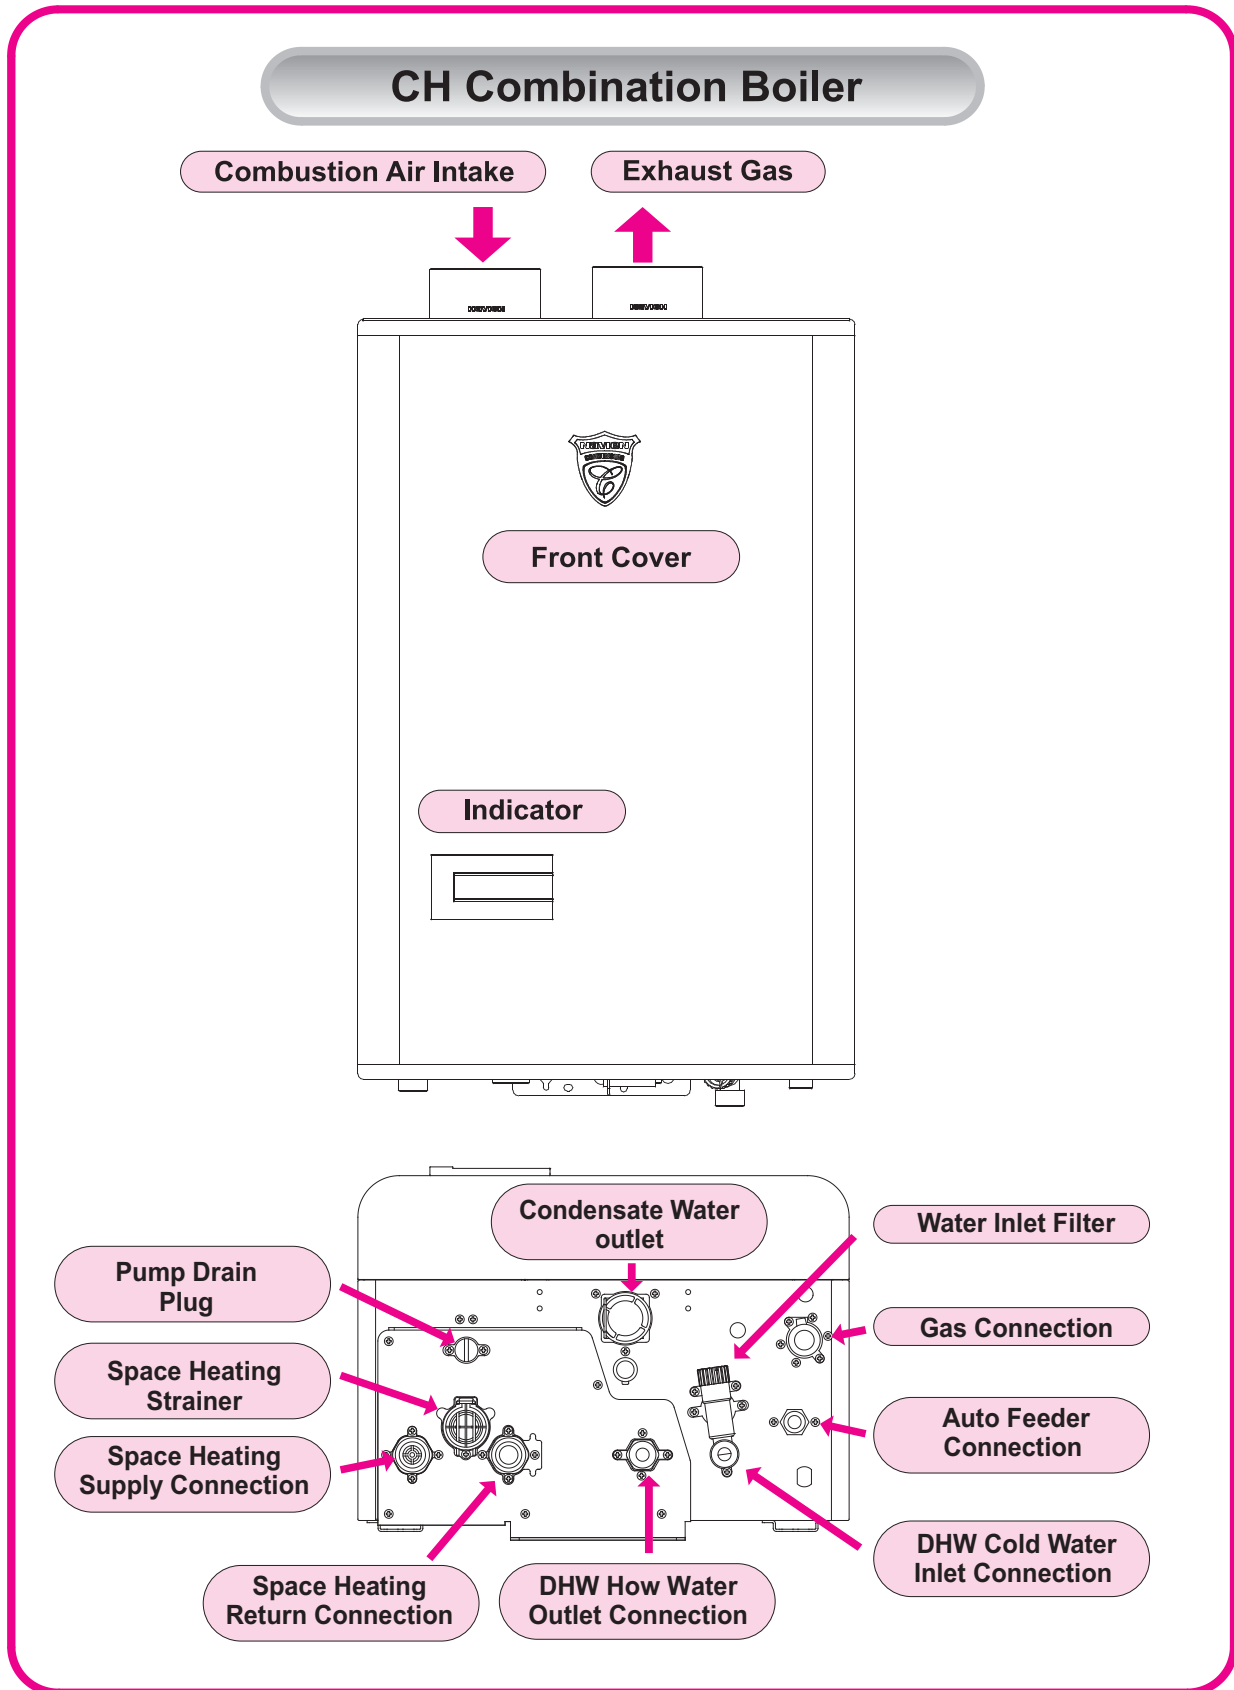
CH Combination Boiler

Combustion Air Intake

Exhaust Gas

Front Cover

Indicator

Condensate Water outlet

Water Inlet Filter

Pump Drain Plug

Gas Connection

Space Heating Strainer

Auto Feeder Connection

Space Heating Supply Connection

DHW Cold Water Inlet Connection

Space Heating Return Connection

DHW How Water Outlet Connection